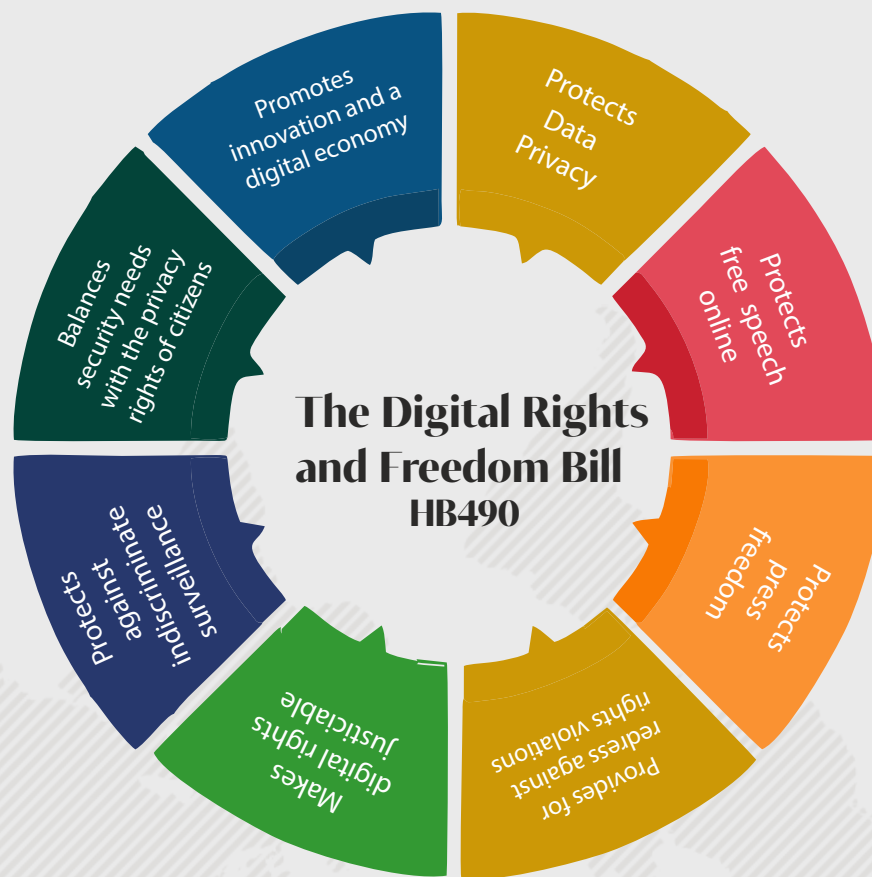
The Digital Rights and Freedom Bill
HB490

Protects Data Privacy

Protects free speech online

Protects press freedom

Provides for redress against rights violations

Makes digital rights justiciable

Protects against indiscriminate surveillance

Balances security needs with the privacy rights of citizens

Promotes innovation and a digital economy